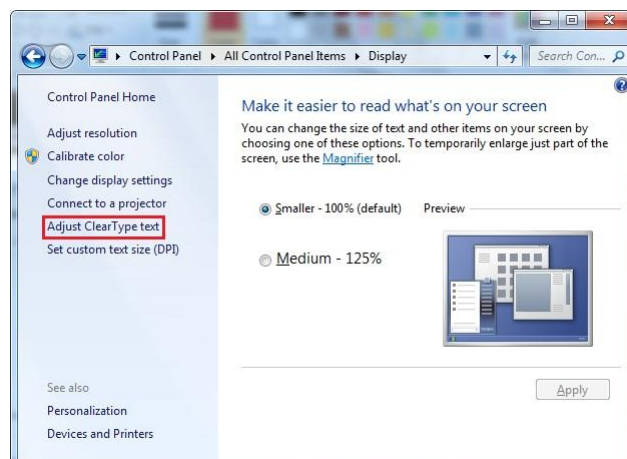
Control Panel ▸ All Control Panel Items ▸ Display

Search Con...

Control Panel Home

Adjust resolution

Calibrate color

Change display settings

Connect to a projector

Adjust ClearType text

Set custom text size (DPI)

Make it easier to read what's on your screen

You can change the size of text and other items on your screen by choosing one of these options. To temporarily enlarge just part of the screen, use the Magnifier tool.

Smaller - 100% (default)

Preview

Medium - 125%

See also

Personalization

Devices and Printers

Apply